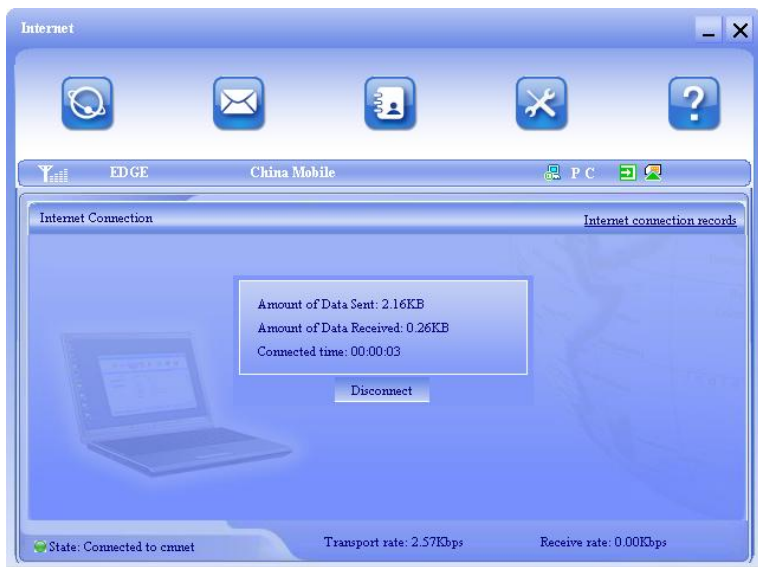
Internet

EDGE China Mobile PC

Internet Connection

Internet connection records

Amount of Data Sent: 2.16KB

Amount of Data Received: 0.26KB

Connected time: 00:00:03

Disconnect

State: Connected to cmnet

Transport rate: 2.57Kbps

Receive rate: 0.00Kbps